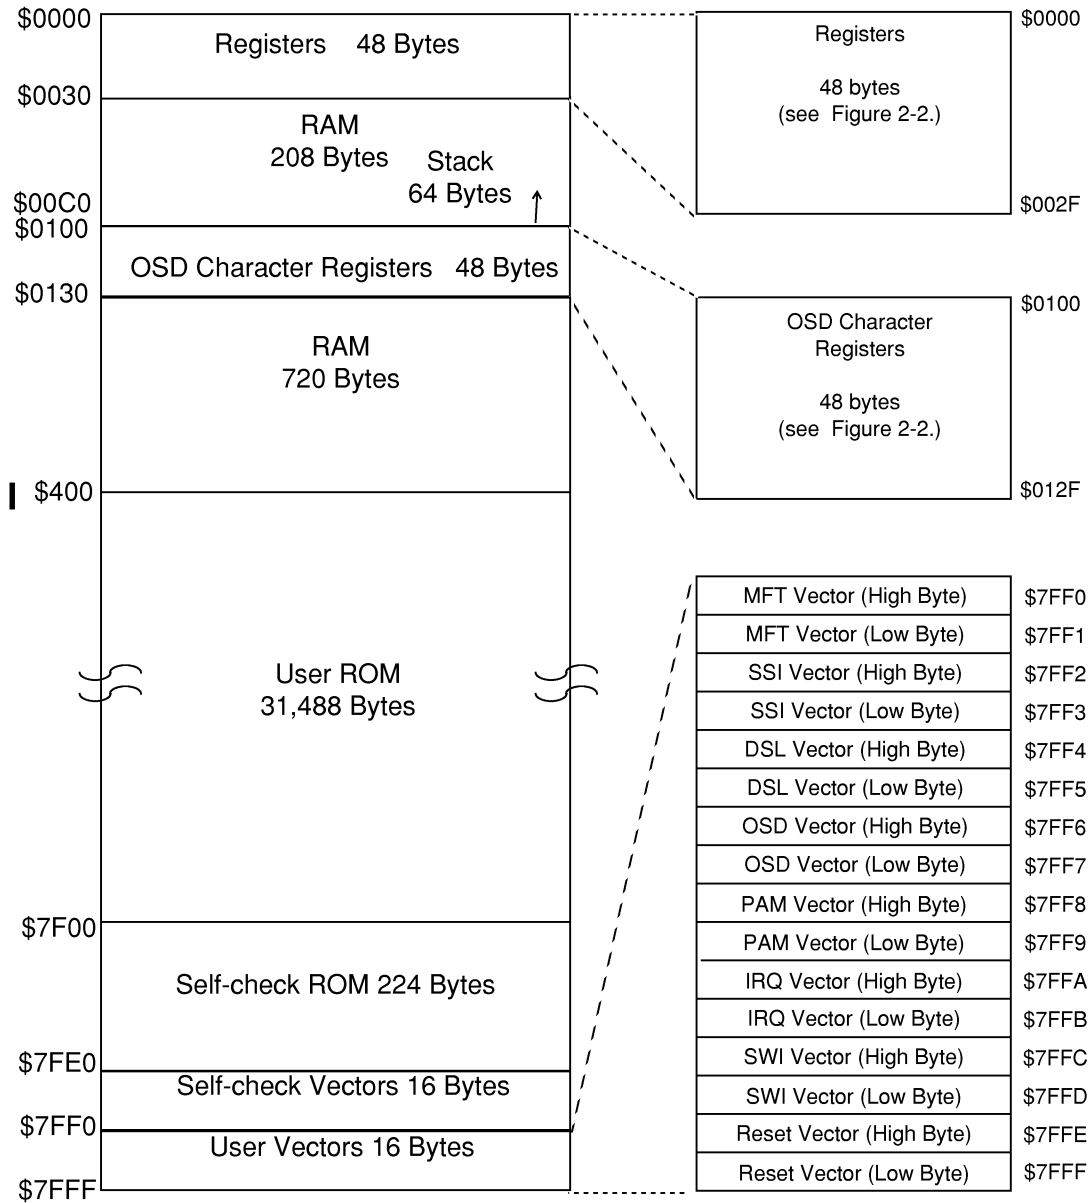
$0000
Registers 48 Bytes
$0030
RAM
208 Bytes
Stack
64 Bytes
$00C0
$0100
OSD Character Registers 48 Bytes
$0130
RAM
720 Bytes
$400
User ROM
31,488 Bytes
$7F00
Self-check ROM 224 Bytes
$7FE0
Self-check Vectors 16 Bytes
$7FF0
User Vectors 16 Bytes
$7FFF

$0000
Registers

48 bytes
(see Figure 2-2.)
$002F

$0100
OSD Character Registers

48 bytes
(see Figure 2-2.)
$012F

| | |
|---|---|
| MFT Vector (High Byte) | \$7FF0 |
| MFT Vector (Low Byte) | \$7FF1 |
| SSI Vector (High Byte) | \$7FF2 |
| SSI Vector (Low Byte) | \$7FF3 |
| DSL Vector (High Byte) | \$7FF4 |
| DSL Vector (Low Byte) | \$7FF5 |
| OSD Vector (High Byte) | \$7FF6 |
| OSD Vector (Low Byte) | \$7FF7 |
| PAM Vector (High Byte) | \$7FF8 |
| PAM Vector (Low Byte) | \$7FF9 |
| IRQ Vector (High Byte) | \$7FFA |
| IRQ Vector (Low Byte) | \$7FFB |
| SWI Vector (High Byte) | \$7FFC |
| SWI Vector (Low Byte) | \$7FFD |
| Reset Vector (High Byte) | \$7FFE |
| Reset Vector (Low Byte) | \$7FFF |